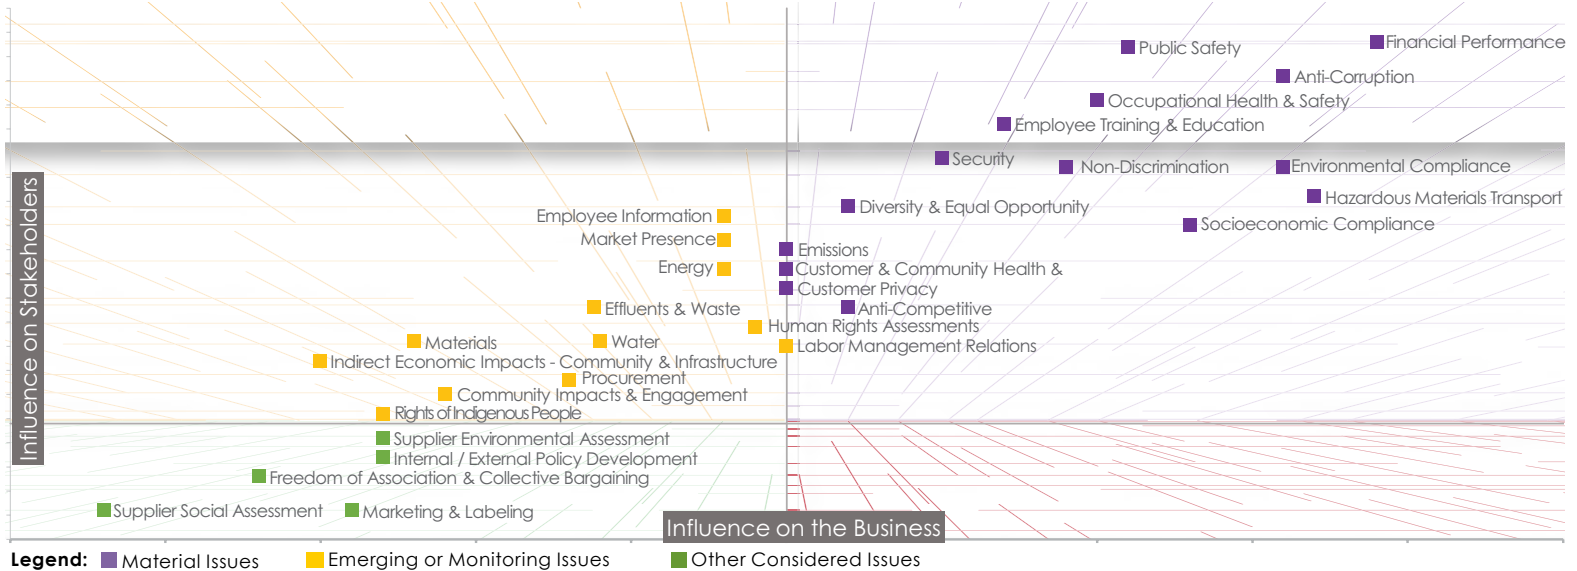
Public Safety
Financial Performance
Anti-Corruption
Occupational Health & Safety
Employee Training & Education
Security
Non-Discrimination
Environmental Compliance
Hazardous Materials Transport
Diversity & Equal Opportunity
Socioeconomic Compliance
Employee Information
Market Presence
Energy
Emissions
Customer & Community Health &
Customer Privacy
Effluents & Waste
Anti-Competitive
Human Rights Assessments
Materials
Water
Labor Management Relations
Indirect Economic Impacts - Community & Infrastructure
Procurement
Community Impacts & Engagement
Rights of Indigenous People
Supplier Environmental Assessment
Internal / External Policy Development
Freedom of Association & Collective Bargaining
Supplier Social Assessment
Marketing & Labeling
Influence on Stakeholders
Influence on the Business
Legend: Material Issues Emerging or Monitoring Issues Other Considered Issues